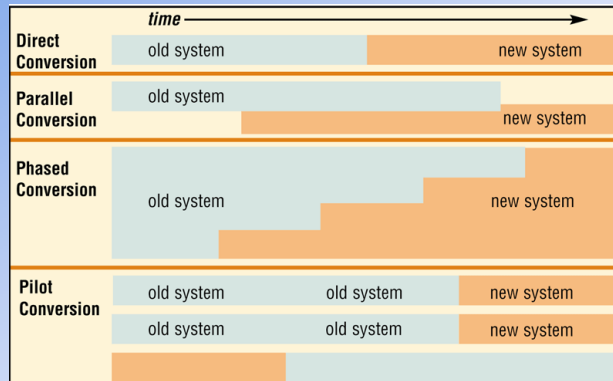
time

Direct Conversion
old system
new system

Parallel Conversion
old system
new system

Phased Conversion
old system
new system

Pilot Conversion
old system
old system
new system
old system
old system
new system